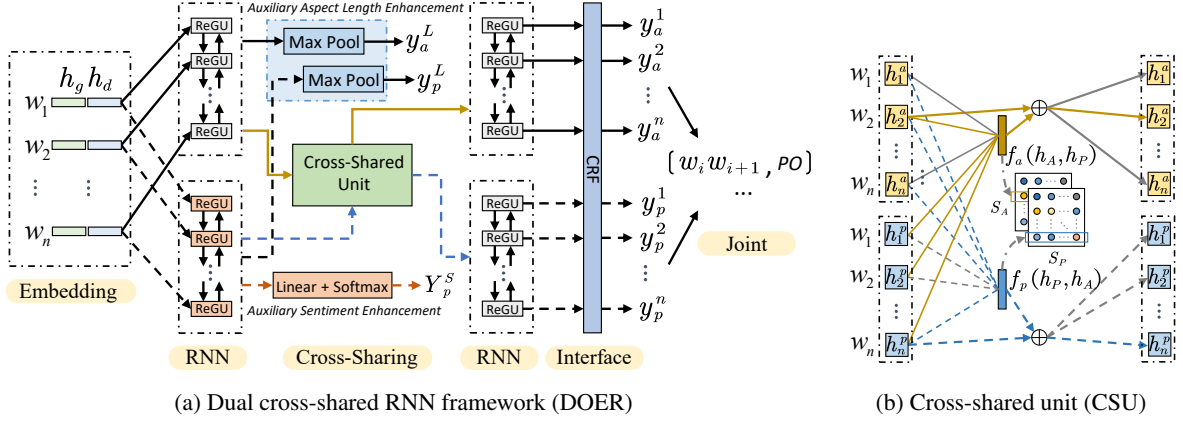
Auxiliary Aspect Length Enhancement

Embedding

$h_g$ $h_d$

$w_1$

$w_2$

$\vdots$

$w_n$

ReGU

ReGU

ReGU

ReGU

ReGU

ReGU

ReGU

Max Pool

$y_a^L$

Max Pool

$y_p^L$

Cross-Shared Unit

Linear + Softmax

$Y_p^S$

Auxiliary Sentiment Enhancement

ReGU

ReGU

ReGU

ReGU

ReGU

ReGU

CRF

$y_a^1$

$y_a^2$

$\vdots$

$y_a^n$

$y_p^1$

$y_p^2$

$\vdots$

$y_p^n$

$\{w_i w_{i+1}, PO\}$

...

Joint

RNN

Cross-Sharing

RNN

Interface

(a) Dual cross-shared RNN framework (DOER)

$w_1$ $h_1^a$

$w_2$ $h_2^a$

$\vdots$

$w_n$ $h_n^a$

$w_1$ $h_1^p$

$w_2$ $h_2^p$

$\vdots$

$w_n$ $h_n^p$

$f_a(h_A, h_P)$

$S_A$

$S_P$

$f_p(h_P, h_A)$

$h_1^a$

$h_2^a$

$\vdots$

$h_n^a$

$h_1^p$

$h_2^p$

$\vdots$

$h_n^p$

(b) Cross-shared unit (CSU)